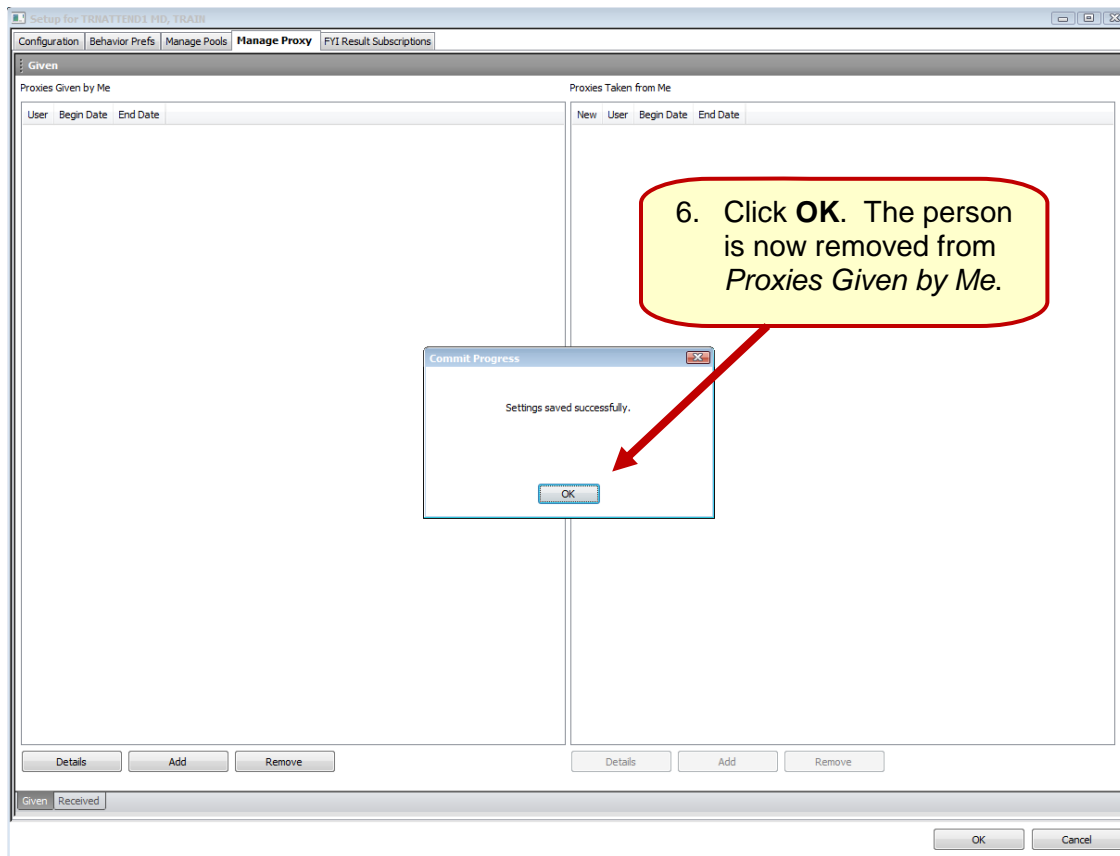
Setup for TRNATTEND1 MD, TRAIN

Configuration | Behavior Prefs | Manage Pools | Manage Proxy | FYI Result Subscriptions

Given

Proxies Given by Me

| User | Begin Date | End Date |
|---|---|---|

Proxies Taken from Me

| New | User | Begin Date | End Date |
|---|---|---|---|

6. Click **OK**. The person is now removed from *Proxies Given by Me*.

Commit Progress

Settings saved successfully.

OK

Details Add Remove

Details Add Remove

Given Received

OK Cancel